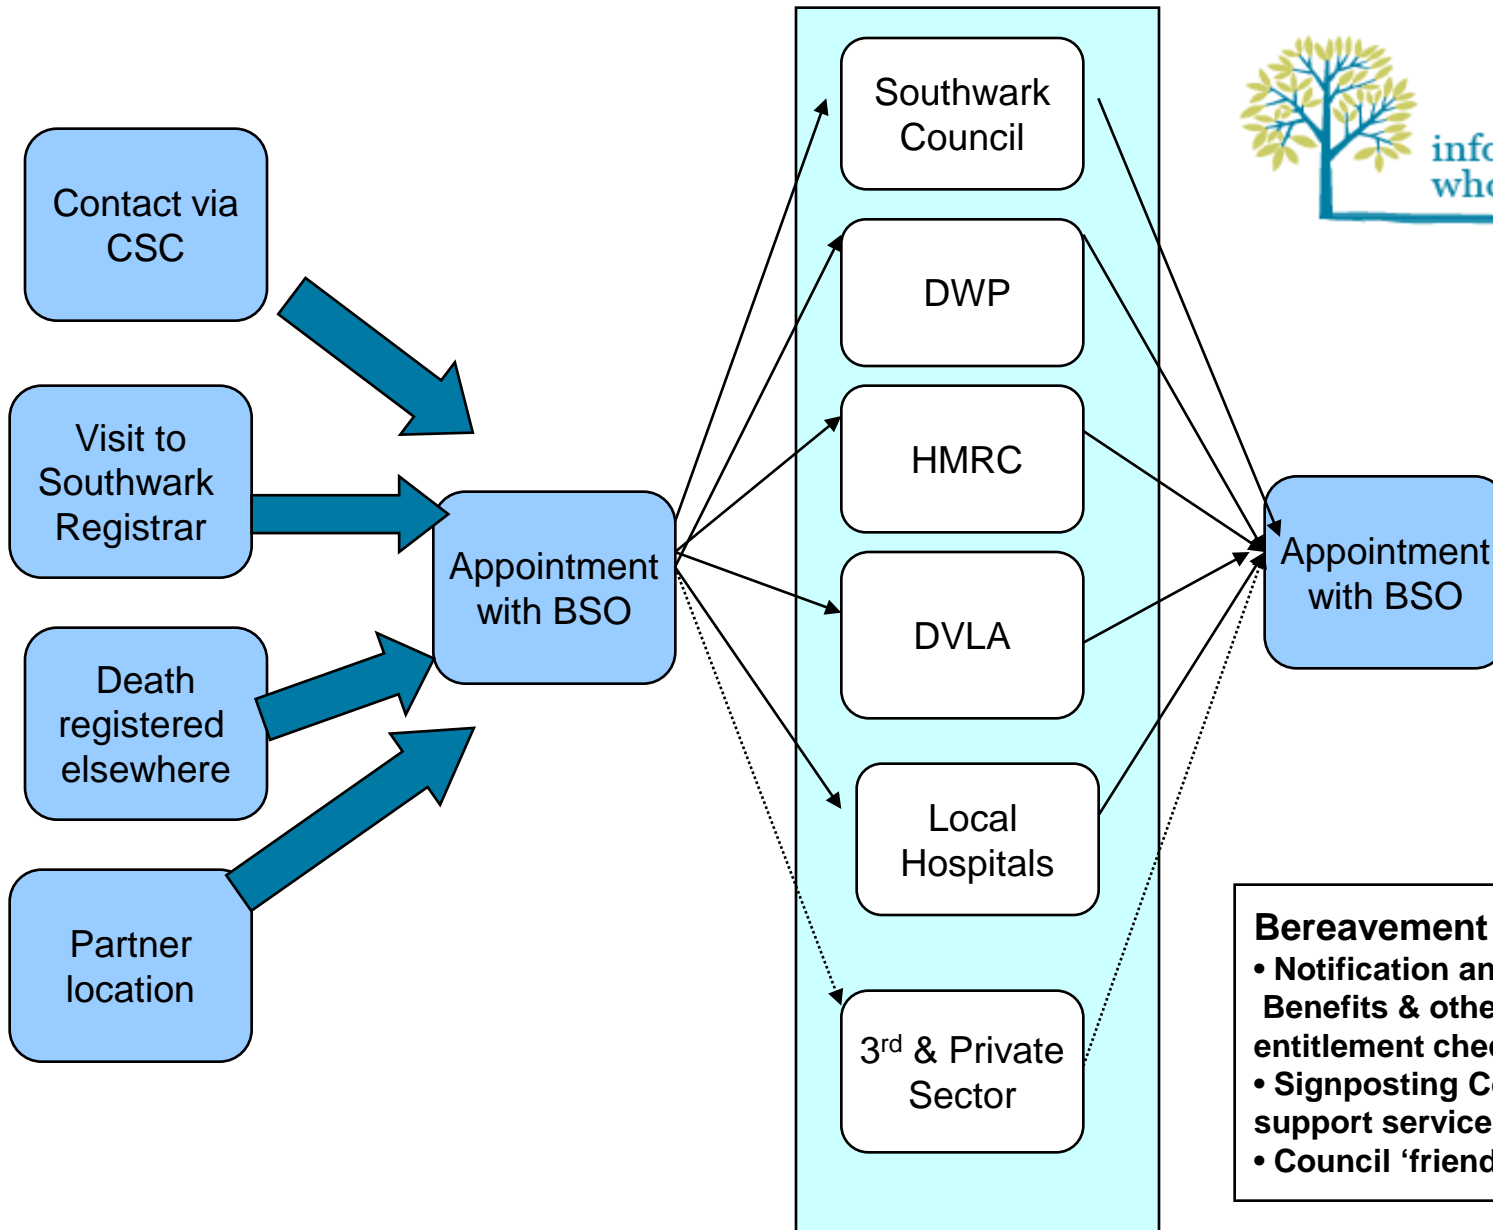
Contact via CSC

Visit to Southwark Registrar

Death registered elsewhere

Partner location

Appointment with BSO

Southwark Council

DWP

HMRC

DVLA

Local Hospitals

3$^{rd}$ & Private Sector

info
who

Appointment with BSO

Bereavement
• Notification an
Benefits & othe
entitlement chec
• Signposting C
support service
• Council 'friend